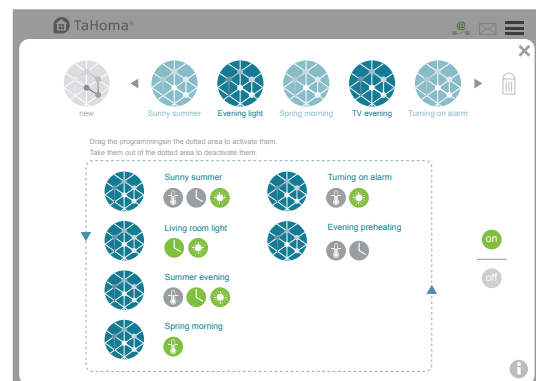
TaHoma®

new

Sunny summer

Evening light

Spring morning

TV evening

Turning on alarm

Drag the programmingsin the dotted area to activate them.
Take them out of the dotted area to deactivate them.

Sunny summer

Turning on alarm

Living room light

Evening preheating

Summer evening

Spring morning

on

off